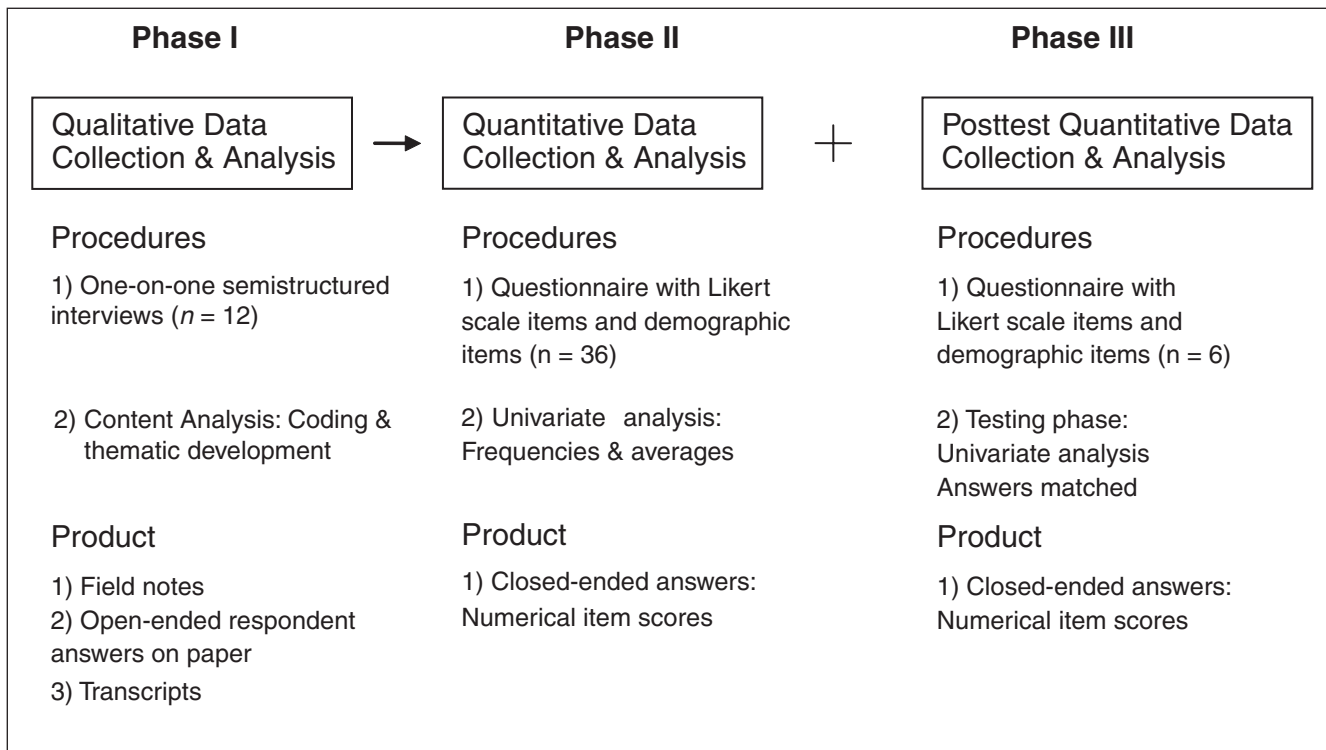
Phase I

Qualitative Data Collection & Analysis

Procedures

1) One-on-one semistructured interviews ($n$ = 12)

2) Content Analysis: Coding & thematic development

Product

1) Field notes
2) Open-ended respondent answers on paper
3) Transcripts

Phase II

Quantitative Data Collection & Analysis

Procedures

1) Questionnaire with Likert scale items and demographic items (n = 36)

2) Univariate analysis: Frequencies & averages

Product

1) Closed-ended answers: Numerical item scores

+

Phase III

Posttest Quantitative Data Collection & Analysis

Procedures

1) Questionnaire with Likert scale items and demographic items (n = 6)

2) Testing phase: Univariate analysis Answers matched

Product

1) Closed-ended answers: Numerical item scores